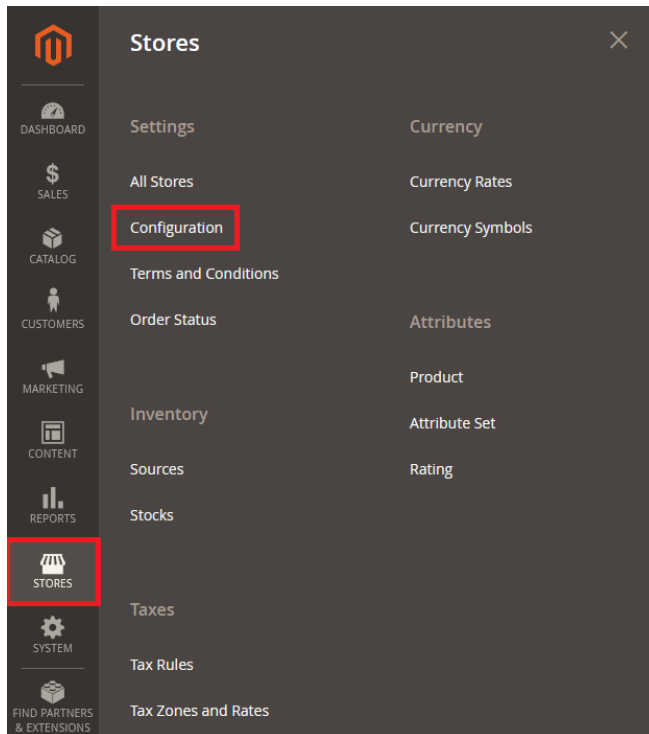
DASHBOARD
$
SALES
CATALOG
CUSTOMERS
MARKETING
CONTENT
REPORTS
STORES
SYSTEM
FIND PARTNERS & EXTENSIONS

Stores

Settings

All Stores

Configuration

Terms and Conditions

Order Status

Inventory

Sources

Stocks

Taxes

Tax Rules

Tax Zones and Rates

Currency

Currency Rates

Currency Symbols

Attributes

Product

Attribute Set

Rating